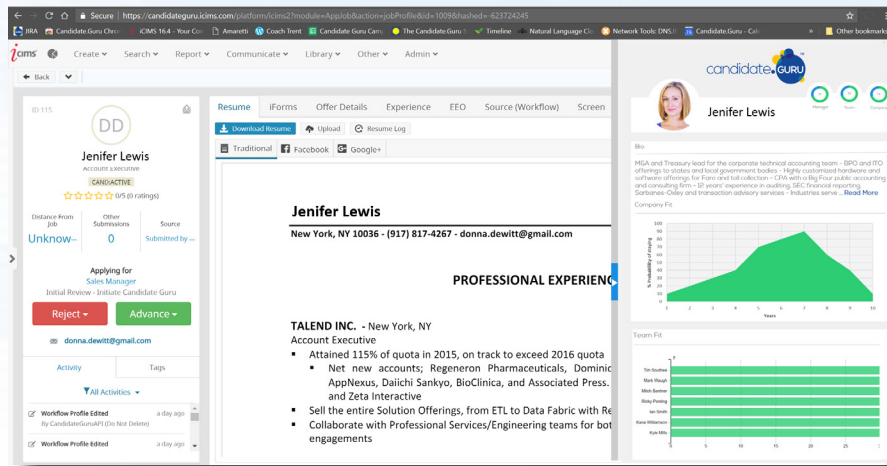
Secure | https://candidateguru.icims.com/platform/icims2?module=AppJob&action=jobProfile&id=1009&hashed=-623724245

JIRA Candidate.Guru Chro iCIMS 16.4 - Your Cor Amaretti Coach Trent Candidate Guru Carr The Candidate.Guru Timeline Natural Language Clo Network Tools: DNS,I Candidate.Guru - Cal Other bookmarks

icims Create Search Report Communicate Library Other Admin

Back

ID 115

DD

Jenifer Lewis

Account Executive

CANDEXECTIVE

0/5 (0 ratings)

Distance From Job
Unknow...

Other Submissions
0

Source
Submitted by ...

Applying for
Sales Manager
Initial Review - Initiate Candidate Guru

Reject

Advance

donna.dewitt@gmail.com

Activity

Tags

All Activities

Workflow Profile Edited
By CandidateGuruAPI (Do Not Delete)
a day ago

Workflow Profile Edited
a day ago

Resume | iForms | Offer Details | Experience | EEO | Source (Workflow) | Screen

Download Resume | Upload | Resume Log

Traditional | Facebook | Google+

Jenifer Lewis

New York, NY 10036 - (917) 817-4267 - donna.dewitt@gmail.com

PROFESSIONAL EXPERIENC

TALEND INC. - New York, NY
Account Executive
▪ Attained 115% of quota in 2015, on track to exceed 2016 quota
▪ Net new accounts; Regeneron Pharmaceuticals, Dominic AppNexus, Daiichi Sankyo, BioClinica, and Associated Press. and Zeta Interactive
▪ Sell the entire Solution Offerings, from ETL to Data Fabric with Re
▪ Collaborate with Professional Services/Engineering teams for bot engagements

candidate.GURU

Jenifer Lewis

Manager Team Company

Bio

MGA and Treasury lead for the corporate technical accounting team - BPO and ITO offerings to states and local government bodies - Highly customized hardware and software offerings for Fare and toll collection - CPA with a Big Four public accounting and consulting firm - 12 years' experience in auditing, SEC financial reporting, Sarbanes-Oxley and transaction advisory services - Industries serve ... Read More

Company Fit

100 90 80 70 60 50 40 30 20 10 0

% Probability of staying

0 1 2 3 4 5 6 7 8 9 10

Years

Team Fit

Tim Southee
Mark Waugh
Mitch Santner
Ricky Ponting
Ian Smith
Kane Williamson
Kyle Mills

0 5 10 15 20 25